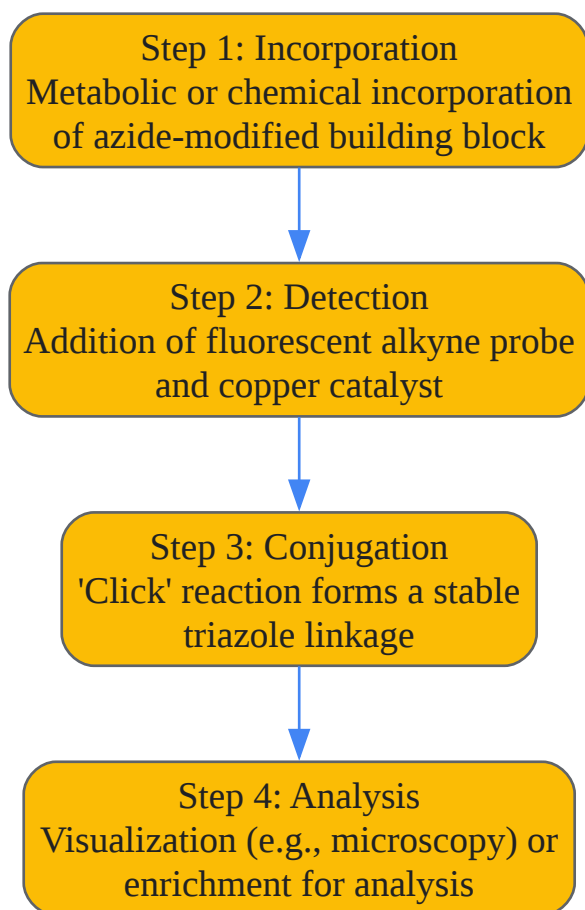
Step 1: Incorporation
Metabolic or chemical incorporation of azide-modified building block

Step 2: Detection
Addition of fluorescent alkyne probe and copper catalyst

Step 3: Conjugation
'Click' reaction forms a stable triazole linkage

Step 4: Analysis
Visualization (e.g., microscopy) or enrichment for analysis